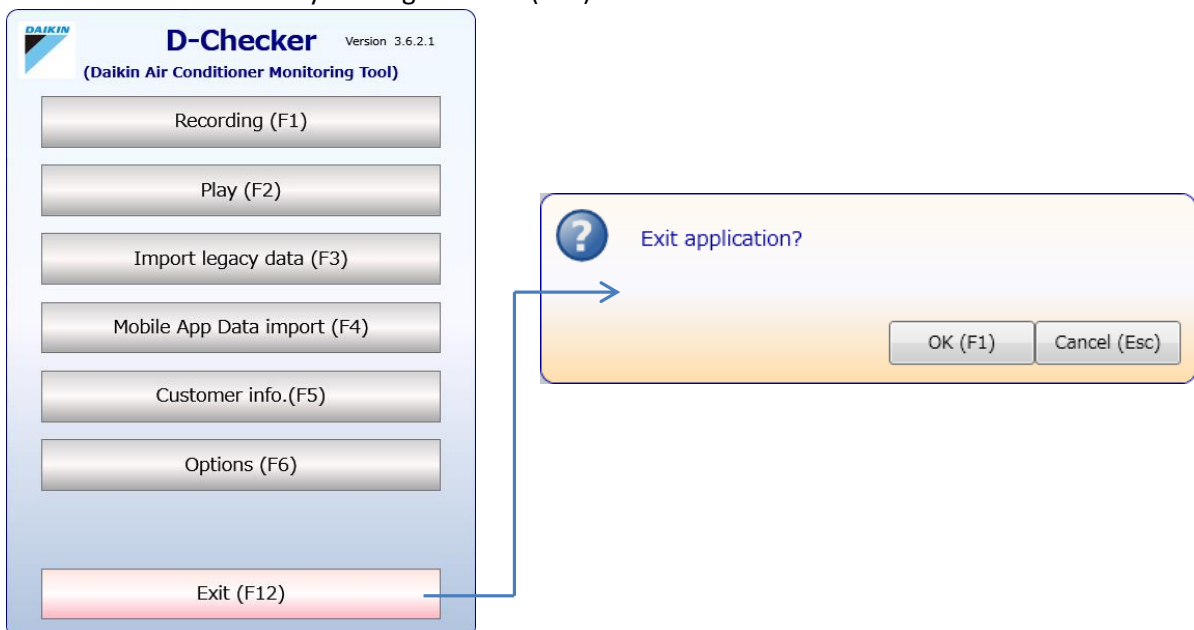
DAIKIN

D-Checker Version 3.6.2.1

(Daikin Air Conditioner Monitoring Tool)

Recording (F1)

Play (F2)

Import legacy data (F3)

Mobile App Data import (F4)

Customer info.(F5)

Options (F6)

Exit (F12)

Exit application?

OK (F1)

Cancel (Esc)